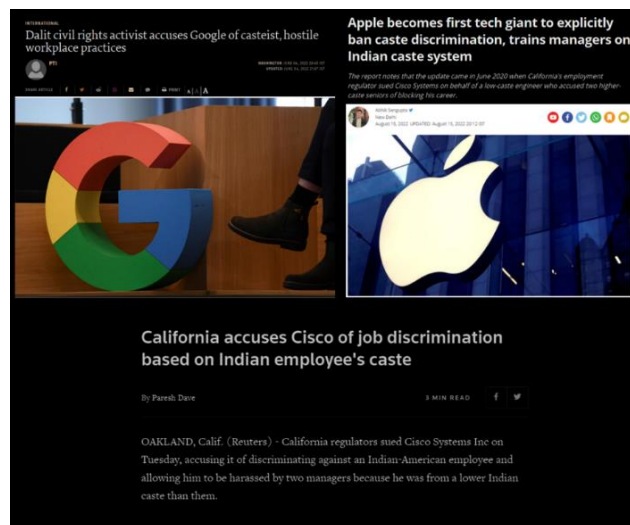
INTERNATIONAL

Dalit civil rights activist accuses Google of casteist, hostile workplace practices

PTI

SHARE ARTICLE  PRINT  A A

Apple becomes first tech giant to explicitly ban caste discrimination, trains managers on Indian caste system

The report notes that the update came in June 2020 when California's employment regulator sued Cisco Systems on behalf of a low-caste engineer who accused two higher-caste seniors of blocking his career.

Nikhil Sengupta
New Delhi
August 15, 2022 UPDATED: August 15, 2022 20:12 IST

California accuses Cisco of job discrimination based on Indian employee's caste

By Paresh Dave

3 MIN READ

OAKLAND, Calif. (Reuters) - California regulators sued Cisco Systems Inc on Tuesday, accusing it of discriminating against an Indian-American employee and allowing him to be harassed by two managers because he was from a lower Indian caste than them.